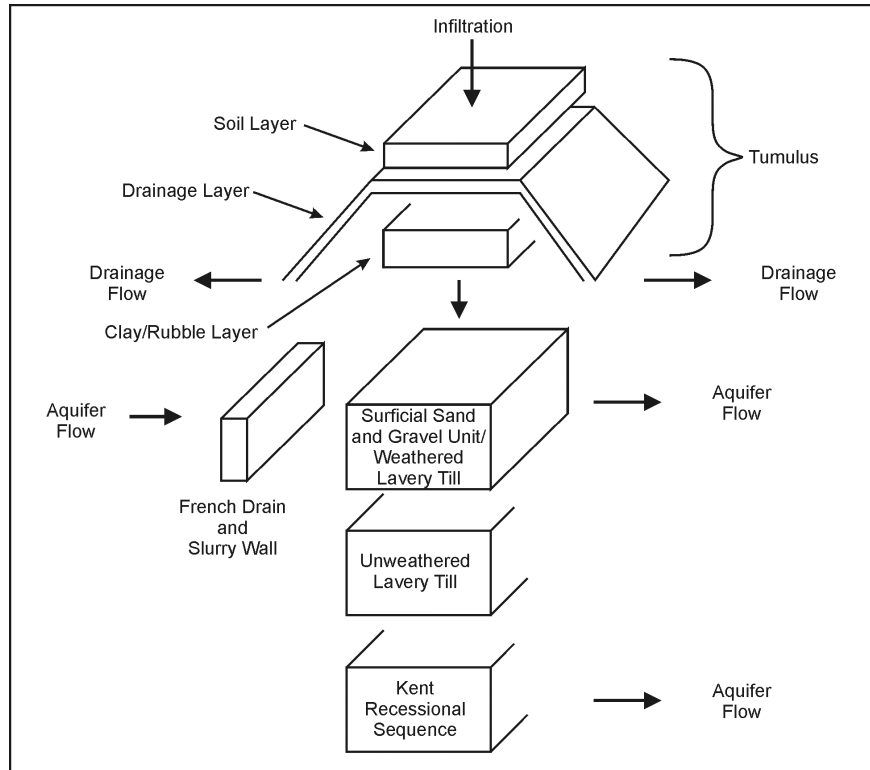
Infiltration

Soil Layer

Tumulus

Drainage Layer

Drainage Flow

Drainage Flow

Clay/Rubble Layer

Aquifer Flow

Surficial Sand and Gravel Unit/ Weathered Lavery Till

Aquifer Flow

French Drain and Slurry Wall

Unweathered Lavery Till

Kent Recessional Sequence

Aquifer Flow